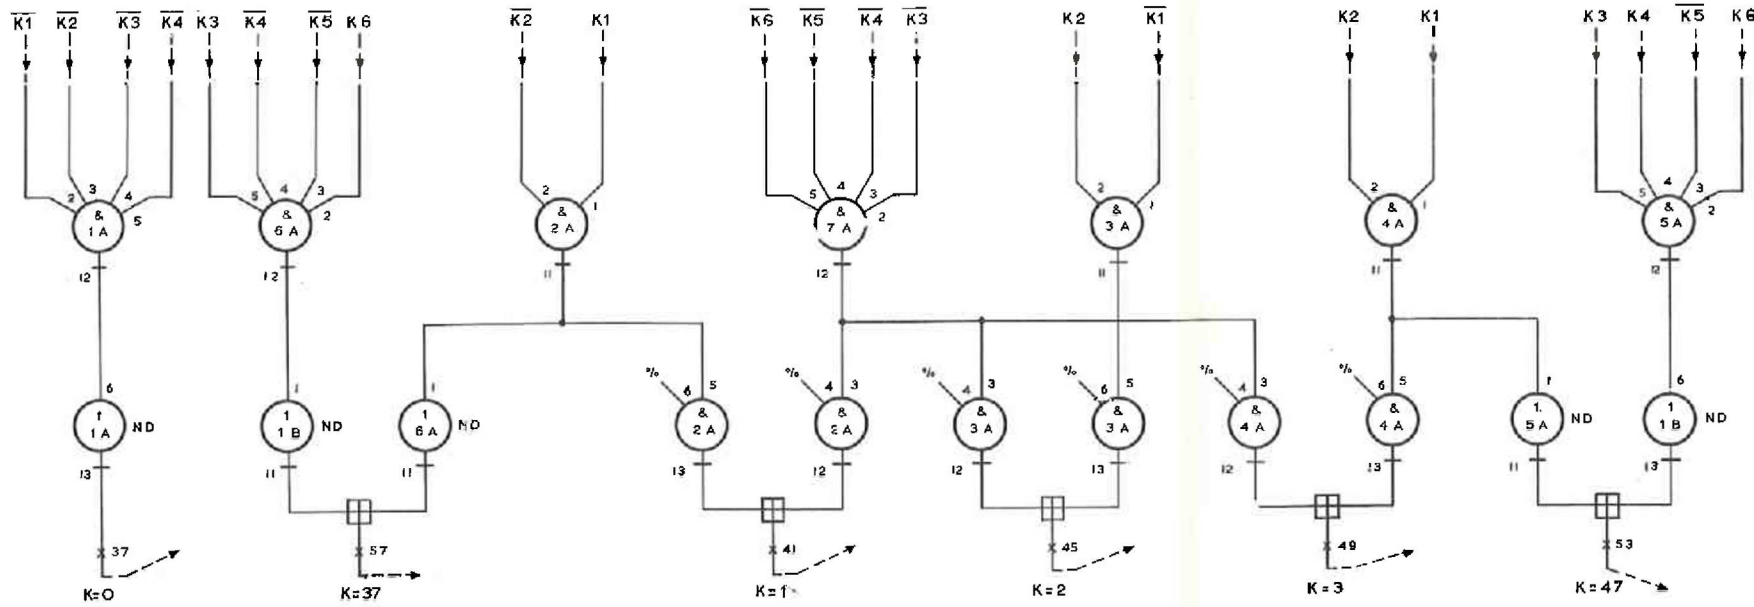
$\overline{K1}$ $\overline{K2}$ $\overline{K3}$ $\overline{K4}$
2 3 4 5
& 1 A
12
6
1 1 A ND
13
X 37
K=O

K3 $\overline{K4}$ $\overline{K5}$ K6
5 4 3 2
& 6 A
12
1
1 1 B ND
11
X 57
K=37

1
1 6 A ND
11

$\overline{K2}$ K1
2 1
& 2 A
11

%o 6 5
& 2 A
13
X 41
K=1

$\overline{K6}$ $\overline{K5}$ $\overline{K4}$ $\overline{K3}$
5 4 3 2
& 7 A
12

%o 4 3
& 2 A
12

%o 4 3
& 3 A
12
X 45
K=2

K2 $\overline{K1}$
2 1
& 3 A
11

%o 6 5
& 3 A
13

%o 4 3
& 4 A
12
X 49
K=3

K2 K1
2 1
& 4 A
11

%o 6 5
& 4 A
13

1
1. 5 A ND
11
X 53
K=47

K3 K4 $\overline{K5}$ K6
5 4 3 2
& 5 A
12
6
1 1 B ND
13